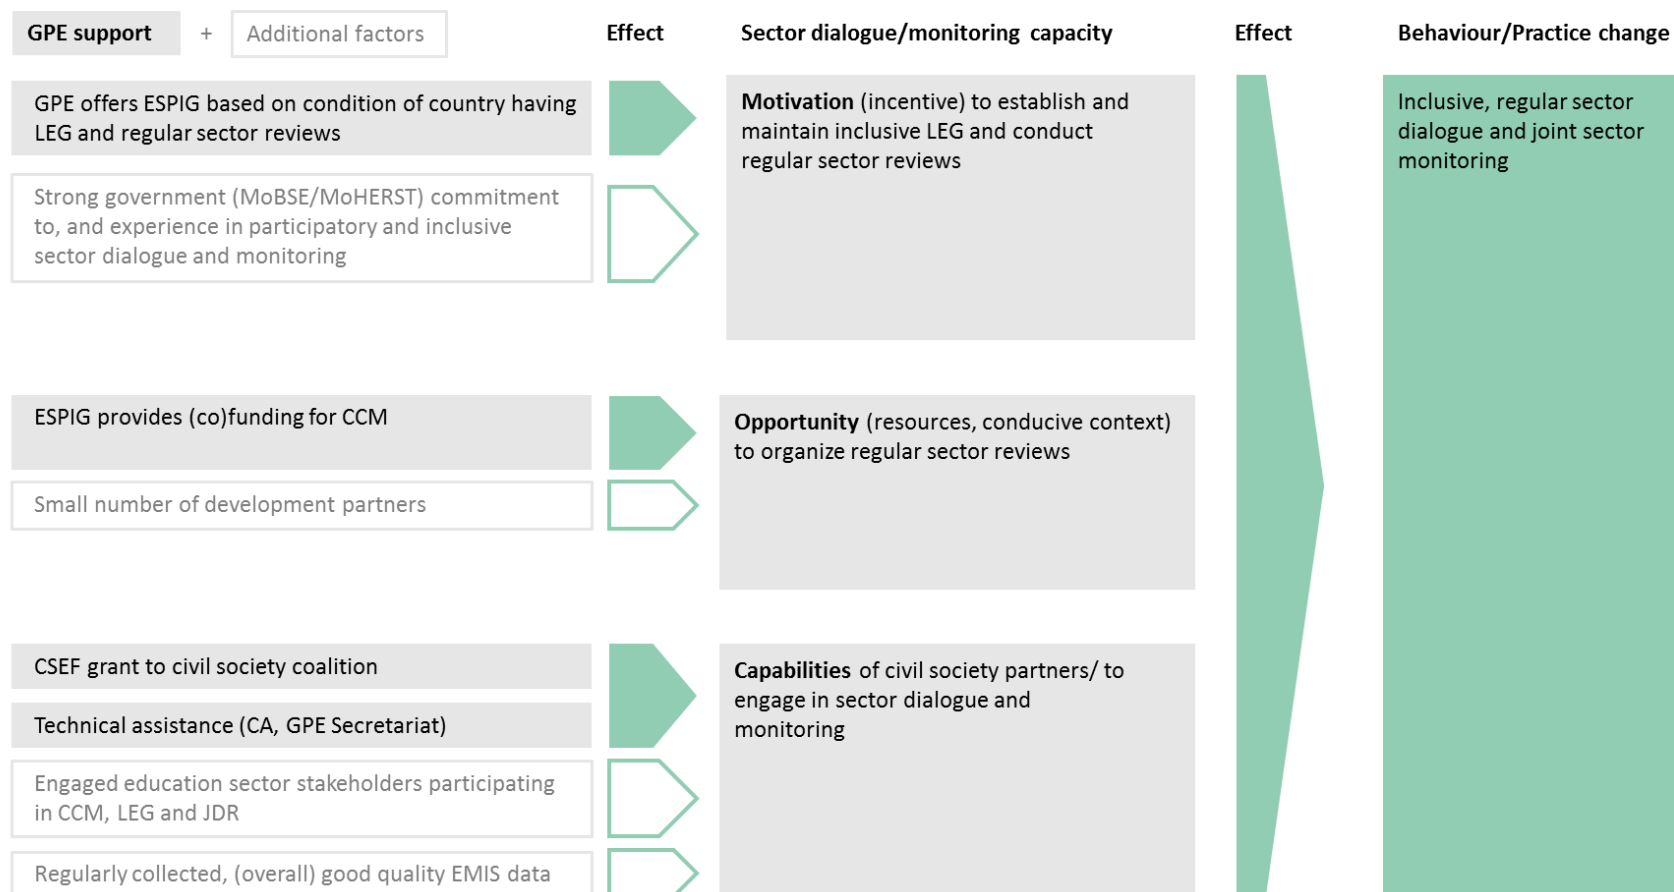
GPE support + Additional factors

Effect

Sector dialogue/monitoring capacity

Effect

Behaviour/Practice change

GPE offers ESPIG based on condition of country having LEG and regular sector reviews

Strong government (MoBSE/MoHERST) commitment to, and experience in participatory and inclusive sector dialogue and monitoring

Motivation (incentive) to establish and maintain inclusive LEG and conduct regular sector reviews

Inclusive, regular sector dialogue and joint sector monitoring

ESPIG provides (co)funding for CCM

Small number of development partners

Opportunity (resources, conducive context) to organize regular sector reviews

CSEF grant to civil society coalition

Technical assistance (CA, GPE Secretariat)

Engaged education sector stakeholders participating in CCM, LEG and JDR

Regularly collected, (overall) good quality EMIS data

Capabilities of civil society partners/ to engage in sector dialogue and monitoring